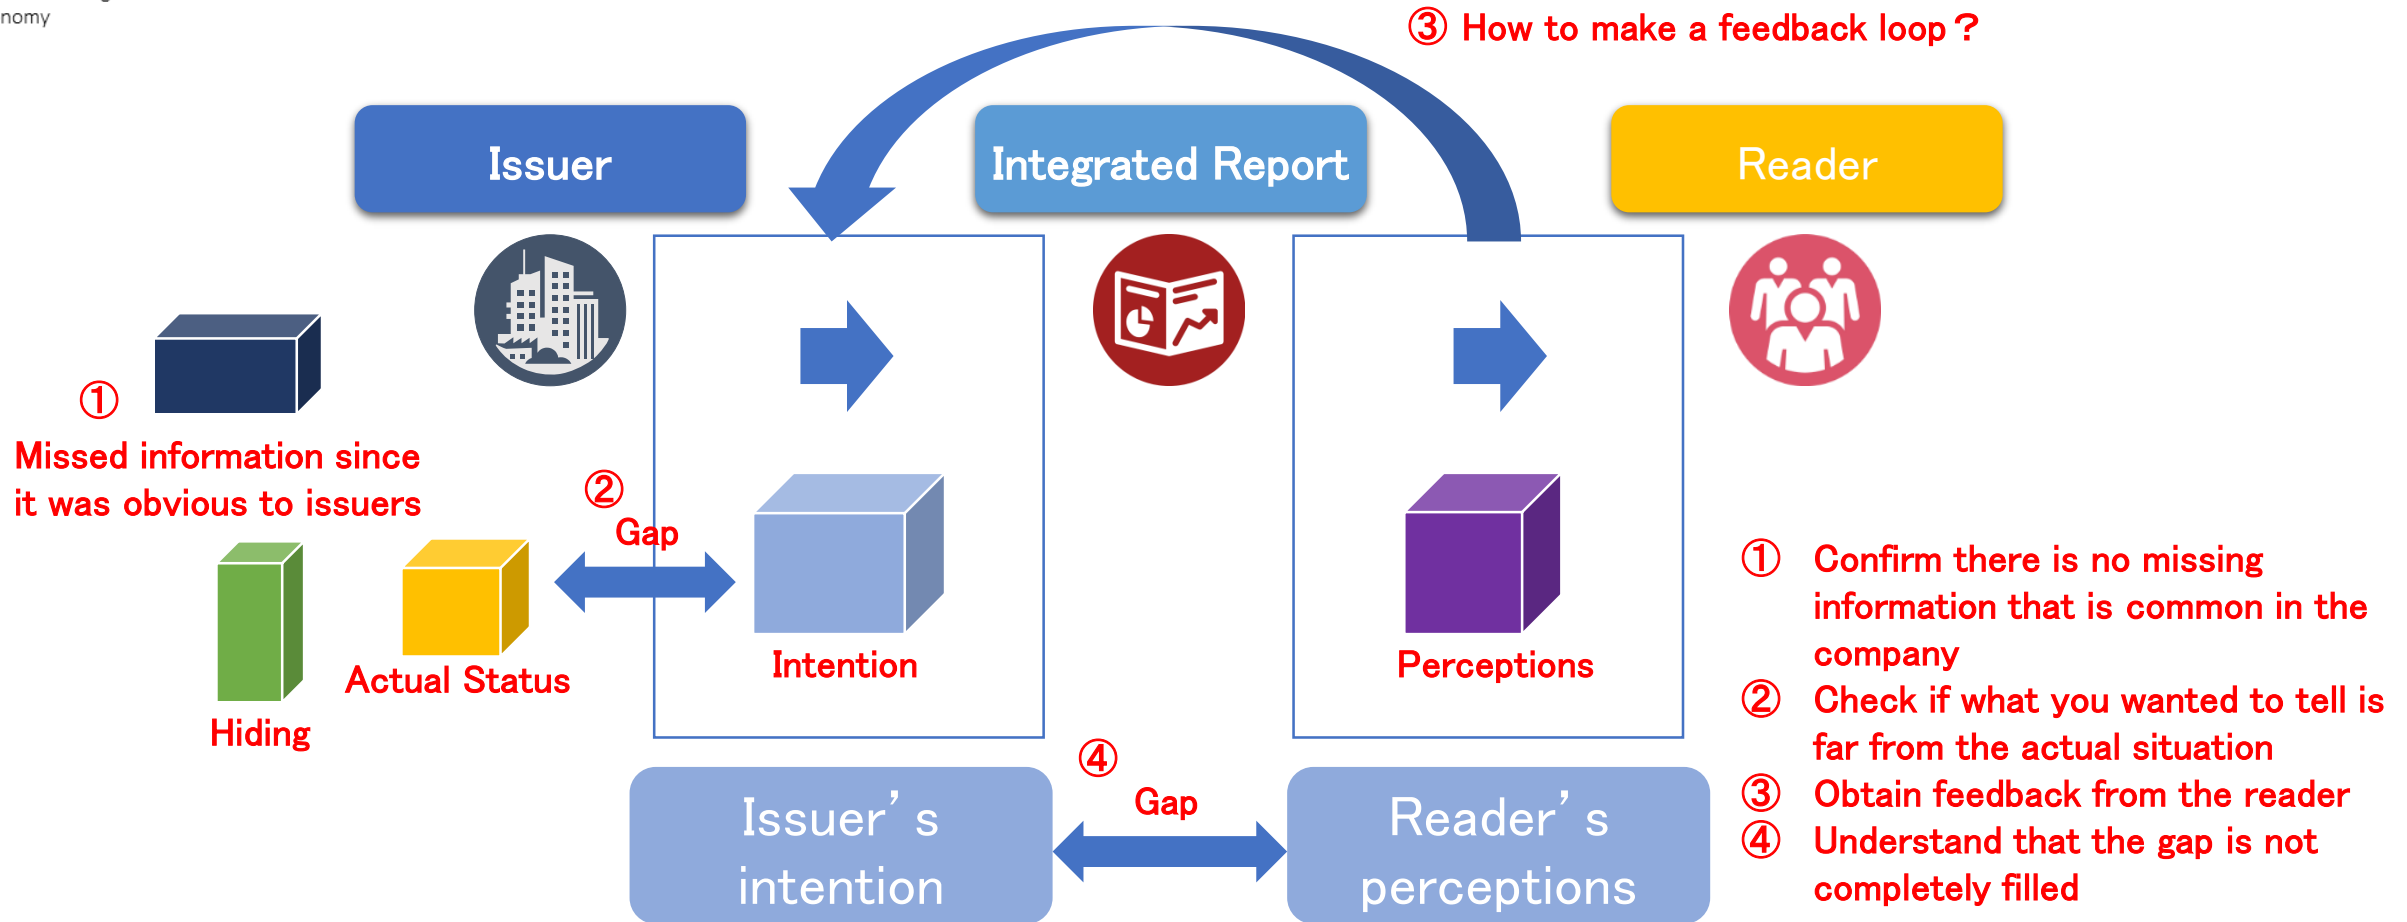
nomy

③ How to make a feedback loop？

Issuer

Integrated Report

Reader

①
Missed information since it was obvious to issuers

②
Gap

Intention

Perceptions

Actual Status

Hiding

④
Gap

Issuer’s intention

Reader’s perceptions

① Confirm there is no missing information that is common in the company
② Check if what you wanted to tell is far from the actual situation
③ Obtain feedback from the reader
④ Understand that the gap is not completely filled